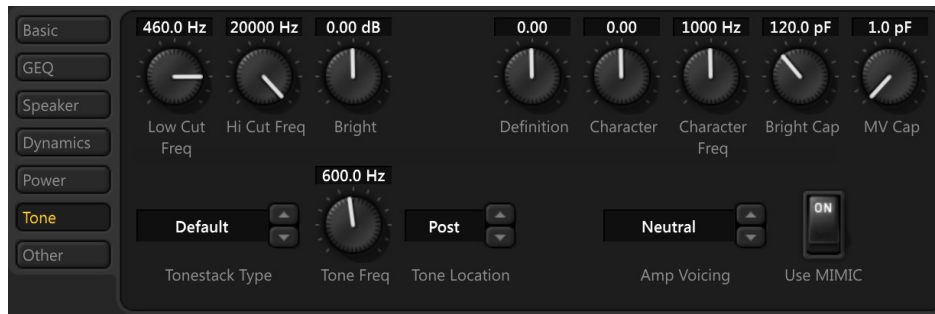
Basic
GEQ
Speaker
Dynamics
Power
Tone
Other

460.0 Hz
Low Cut Freq

20000 Hz
Hi Cut Freq

0.00 dB
Bright

0.00
Definition

0.00
Character

1000 Hz
Character Freq

120.0 pF
Bright Cap

1.0 pF
MV Cap

Default
Tonestack Type

600.0 Hz
Tone Freq

Post
Tone Location

Neutral
Amp Voicing

ON
Use MIMIC